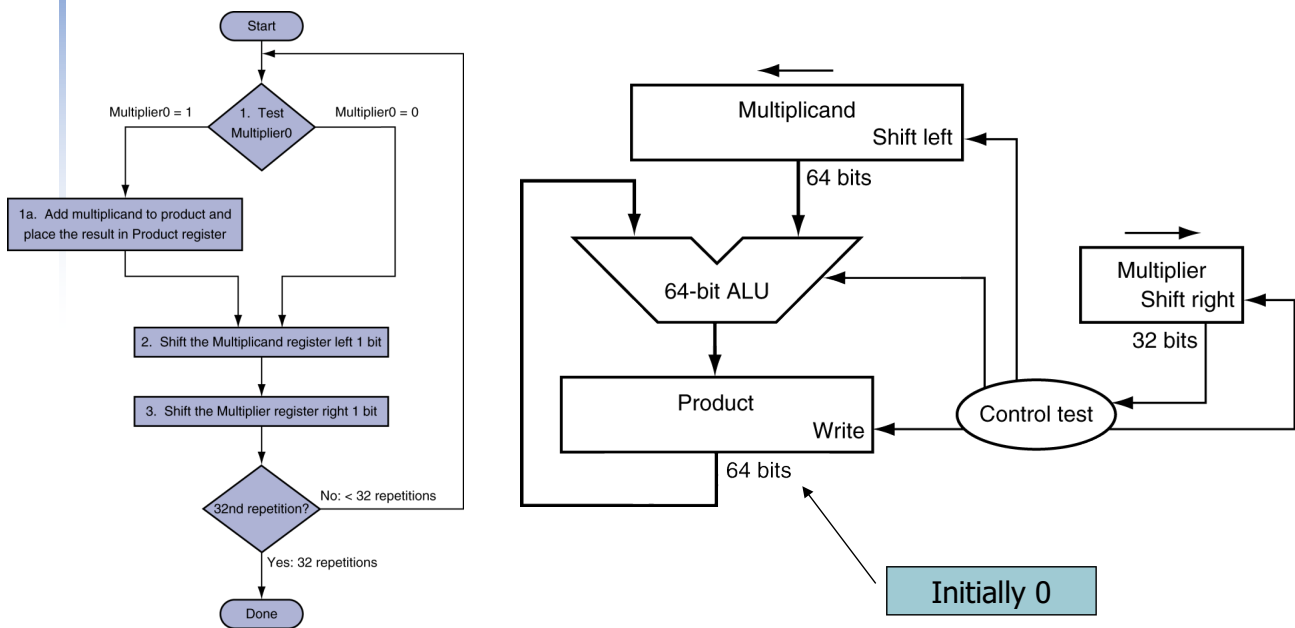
Start

1. Test Multiplier0

Multiplier0 = 1

Multiplier0 = 0

1a. Add multiplicand to product and place the result in Product register

2. Shift the Multiplicand register left 1 bit

3. Shift the Multiplier register right 1 bit

32nd repetition?

No: < 32 repetitions

Yes: 32 repetitions

Done

Multiplicand
Shift left

64 bits

64-bit ALU

Multiplier
Shift right

32 bits

Product
Write

Control test

64 bits

Initially 0